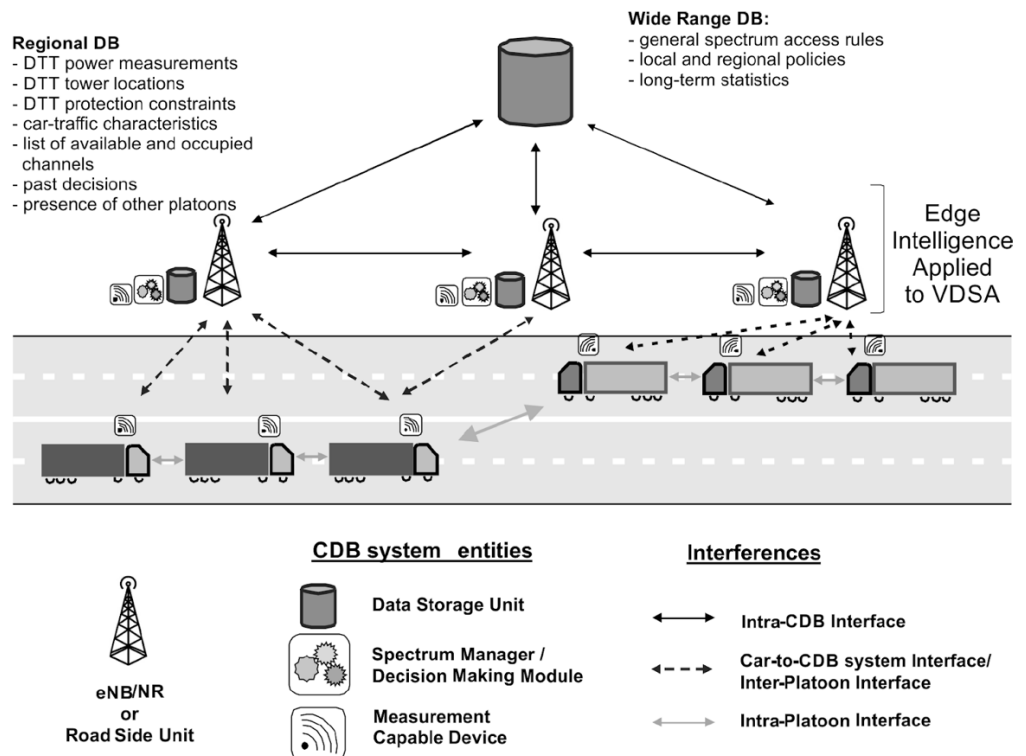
Regional DB
- DTT power measurements
- DTT tower locations
- DTT protection constraints
- car-traffic characteristics
- list of available and occupied channels
- past decisions
- presence of other platoons

Wide Range DB:
- general spectrum access rules
- local and regional policies
- long-term statistics

Edge Intelligence Applied to VDSA

eNB/NR or Road Side Unit

CDB system entities

Data Storage Unit

Spectrum Manager / Decision Making Module

Measurement Capable Device

Interferences

Intra-CDB Interface

Car-to-CDB system Interface/ Inter-Platoon Interface

Intra-Platoon Interface